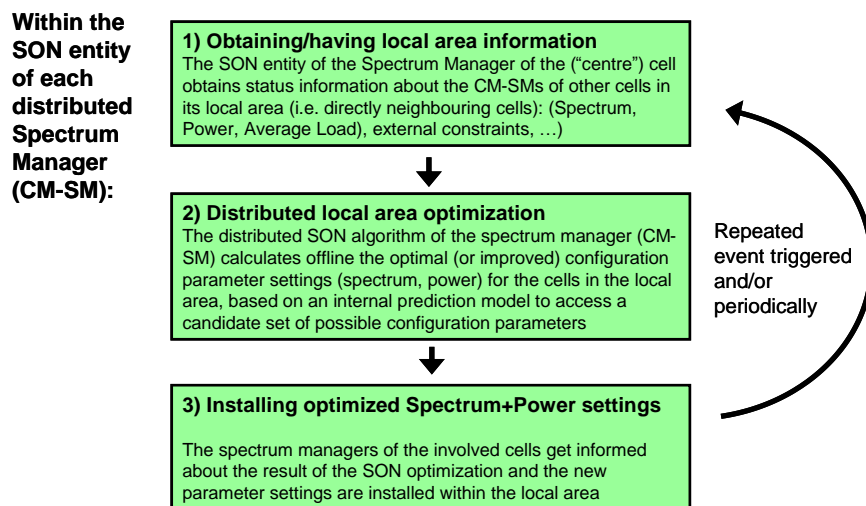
Within the SON entity of each distributed Spectrum Manager (CM-SM):

1) Obtaining/having local area information
The SON entity of the Spectrum Manager of the ("centre") cell obtains status information about the CM-SMs of other cells in its local area (i.e. directly neighbouring cells): (Spectrum, Power, Average Load), external constraints, …)

2) Distributed local area optimization
The distributed SON algorithm of the spectrum manager (CM-SM) calculates offline the optimal (or improved) configuration parameter settings (spectrum, power) for the cells in the local area, based on an internal prediction model to access a candidate set of possible configuration parameters

3) Installing optimized Spectrum+Power settings

The spectrum managers of the involved cells get informed about the result of the SON optimization and the new parameter settings are installed within the local area

Repeated event triggered and/or periodically